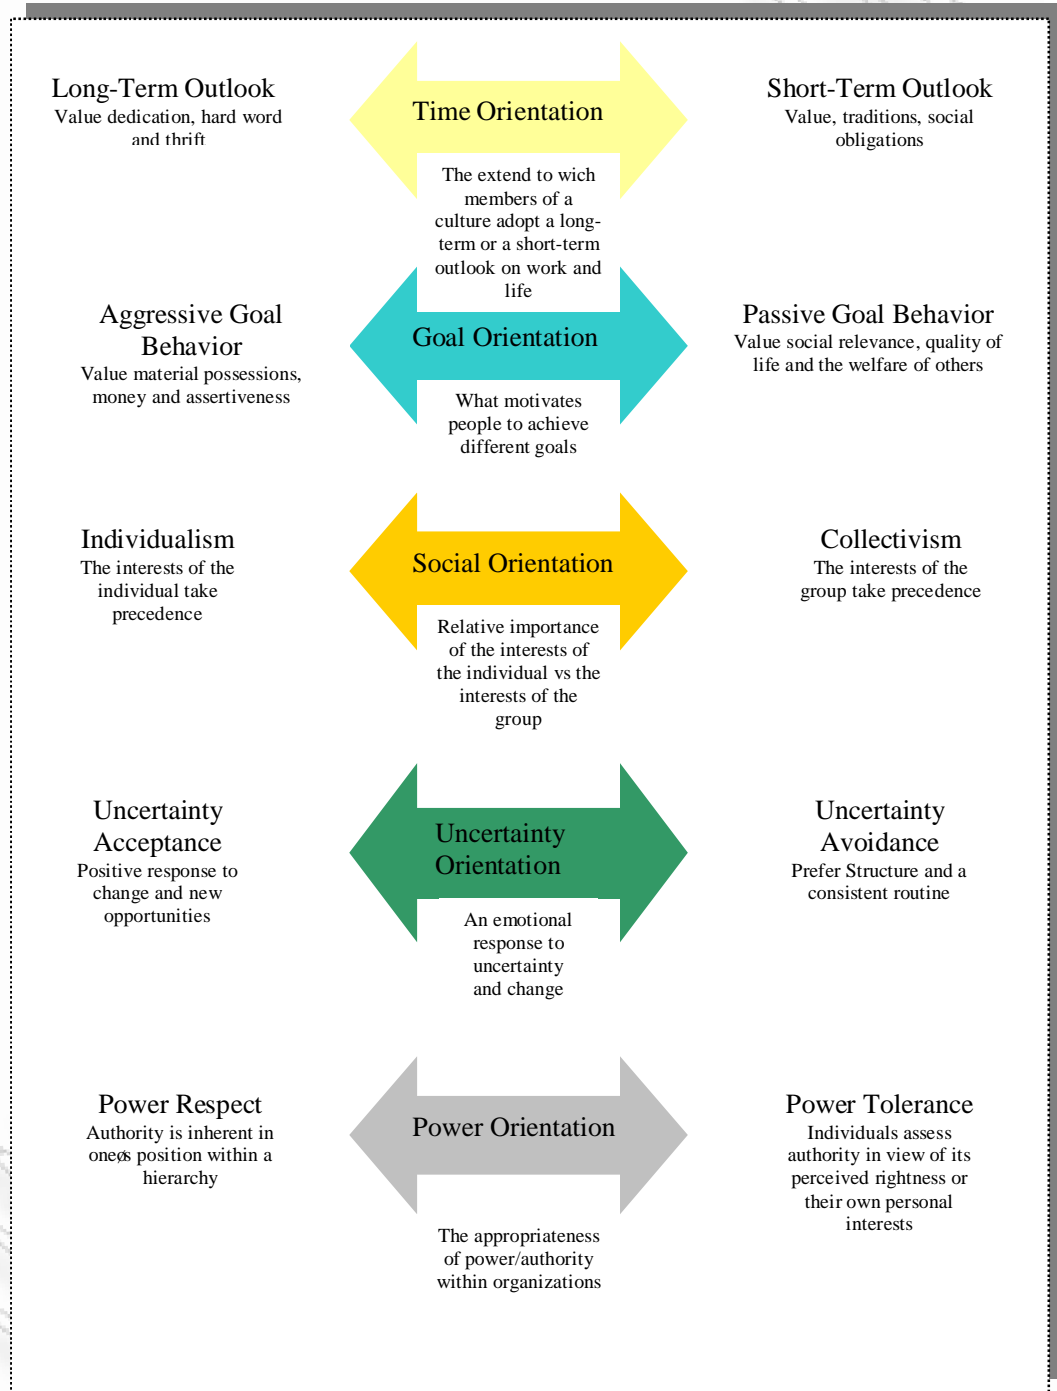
Long-Term Outlook
Value dedication, hard word and thrift

Time Orientation

The extend to wich members of a culture adopt a long-term or a short-term outlook on work and life

Short-Term Outlook
Value, traditions, social obligations

Aggressive Goal Behavior
Value material possessions, money and assertiveness

Goal Orientation

What motivates people to achieve different goals

Passive Goal Behavior
Value social relevance, quality of life and the welfare of others

Individualism
The interests of the individual take precedence

Social Orientation

Relative importance of the interests of the individual vs the interests of the group

Collectivism
The interests of the group take precedence

Uncertainty Acceptance
Positive response to change and new opportunities

Uncertainty Orientation

An emotional response to uncertainty and change

Uncertainty Avoidance
Prefer Structure and a consistent routine

Power Respect
Authority is inherent in oneøs position within a hierarchy

Power Orientation

The appropriateness of power/authority within organizations

Power Tolerance
Individuals assess authority in view of its perceived rightness or their own personal interests